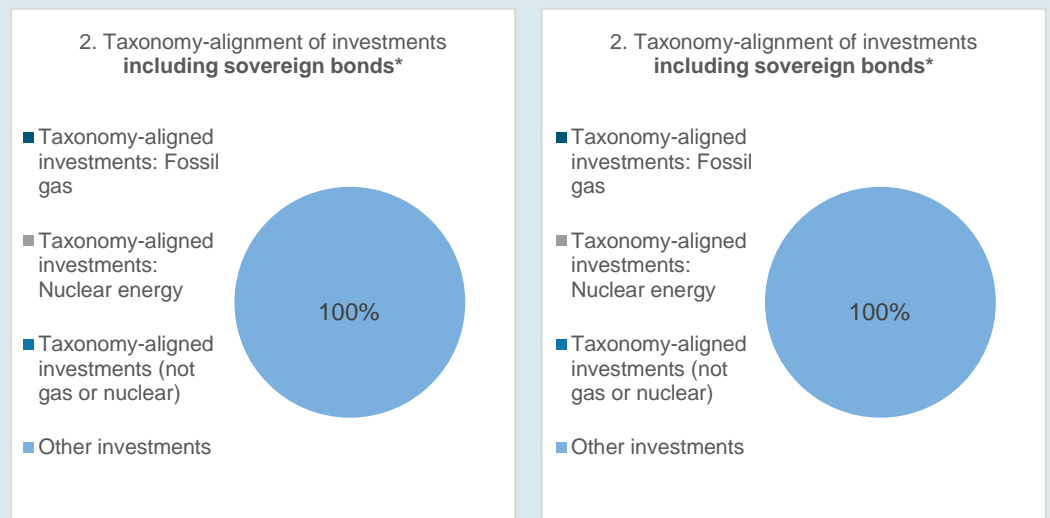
2. Taxonomy-alignment of investments
**including sovereign bonds***

Taxonomy-aligned investments: Fossil gas

Taxonomy-aligned investments: Nuclear energy

Taxonomy-aligned investments (not gas or nuclear)

Other investments

100%

2. Taxonomy-alignment of investments
**including sovereign bonds***

Taxonomy-aligned investments: Fossil gas

Taxonomy-aligned investments: Nuclear energy

Taxonomy-aligned investments (not gas or nuclear)

Other investments

100%